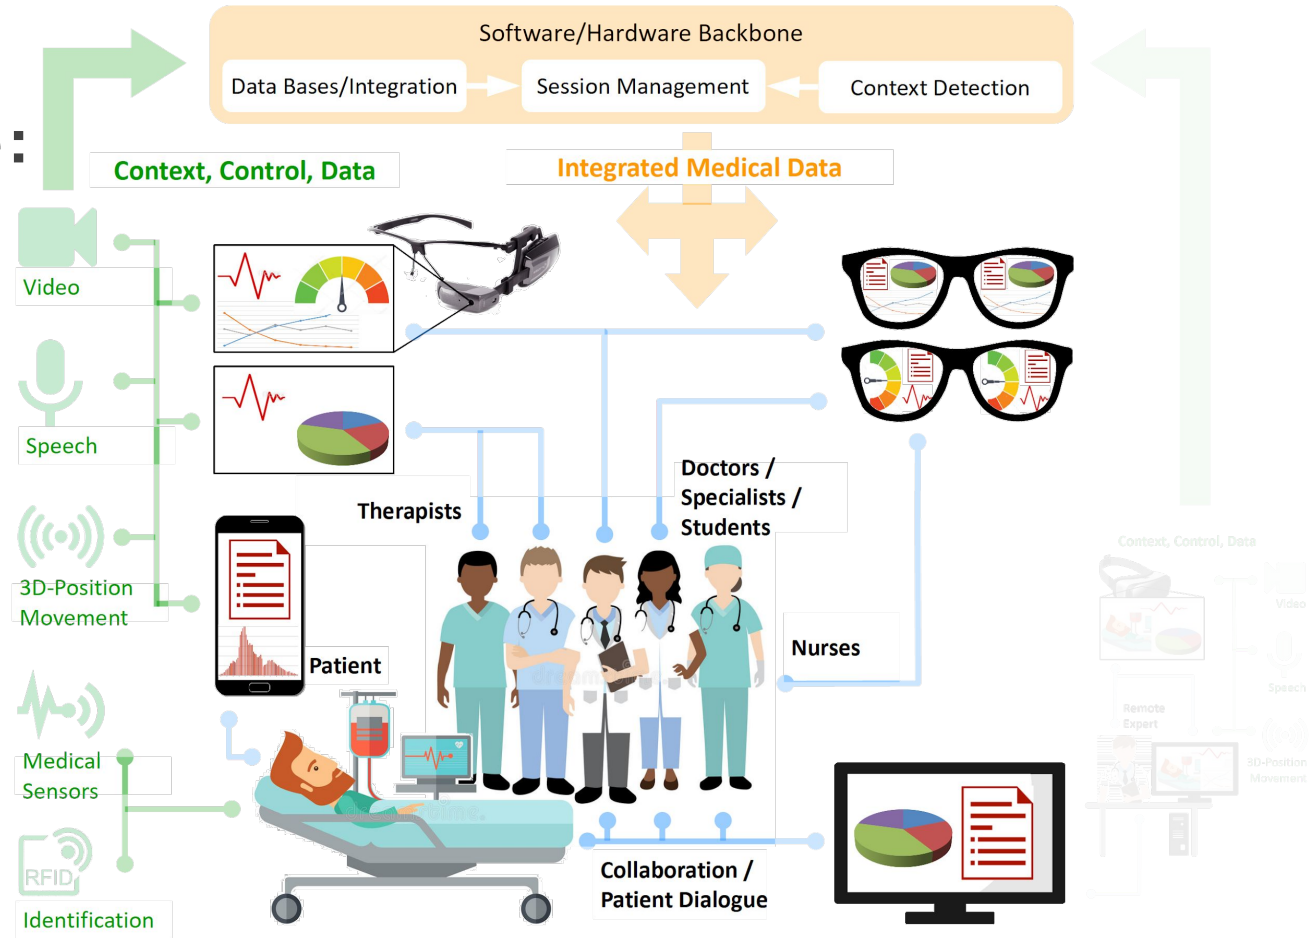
Software/Hardware Backbone

Data Bases/Integration

Session Management

Context Detection

Context, Control, Data

Integrated Medical Data

Video

Speech

3D-Position Movement

Medical Sensors

RFID

Identification

Therapists

Doctors / Specialists / Students

Patient

Nurses

Collaboration / Patient Dialogue

Context, Control, Data

Video

Remote Expert

Speech

3D-Position Movement